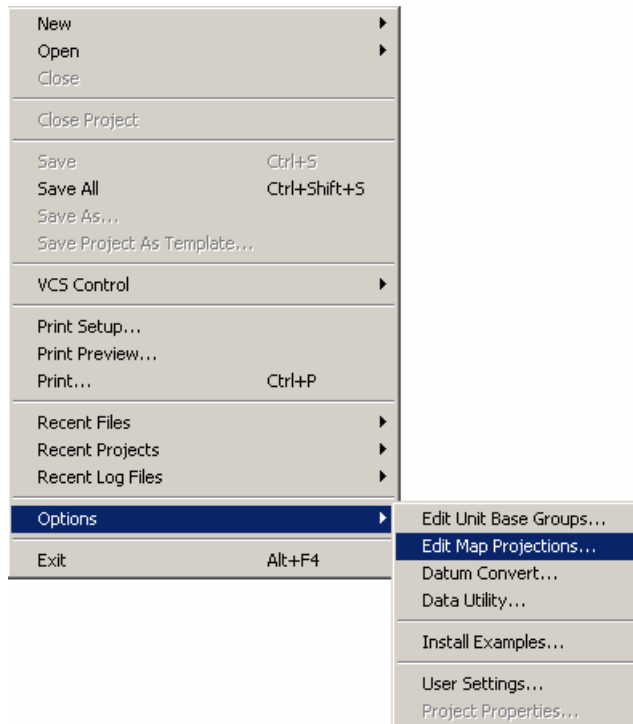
New
Open
Close

Close Project

Save Ctrl+S
Save All Ctrl+Shift+S
Save As...
Save Project As Template...

VCS Control

Print Setup...
Print Preview...
Print... Ctrl+P

Recent Files
Recent Projects
Recent Log Files

Options

Exit Alt+F4

Edit Unit Base Groups...
Edit Map Projections...
Datum Convert...
Data Utility...

Install Examples...

User Settings...
Project Properties...